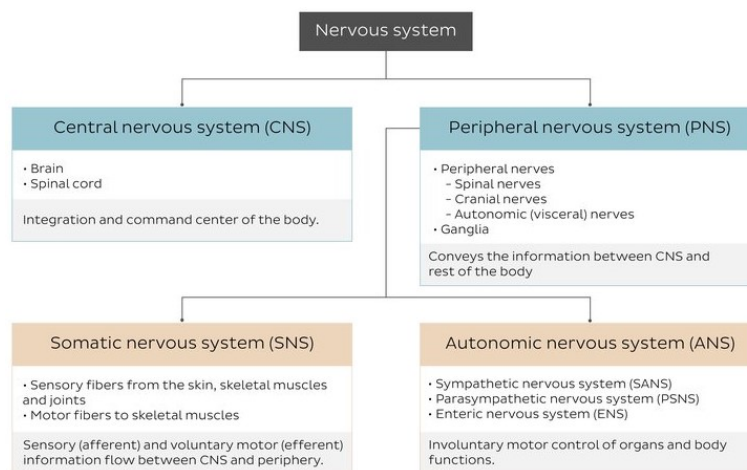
Nervous system

Central nervous system (CNS)

• Brain
• Spinal cord

Integration and command center of the body.

Peripheral nervous system (PNS)

• Peripheral nerves
 – Spinal nerves
 – Cranial nerves
 – Autonomic (visceral) nerves
• Ganglia

Conveys the information between CNS and rest of the body

Somatic nervous system (SNS)

• Sensory fibers from the skin, skeletal muscles and joints
• Motor fibers to skeletal muscles

Sensory (afferent) and voluntary motor (efferent) information flow between CNS and periphery.

Autonomic nervous system (ANS)

• Sympathetic nervous system (SANS)
• Parasympathetic nervous system (PSNS)
• Enteric nervous system (ENS)

Involuntary motor control of organs and body functions.